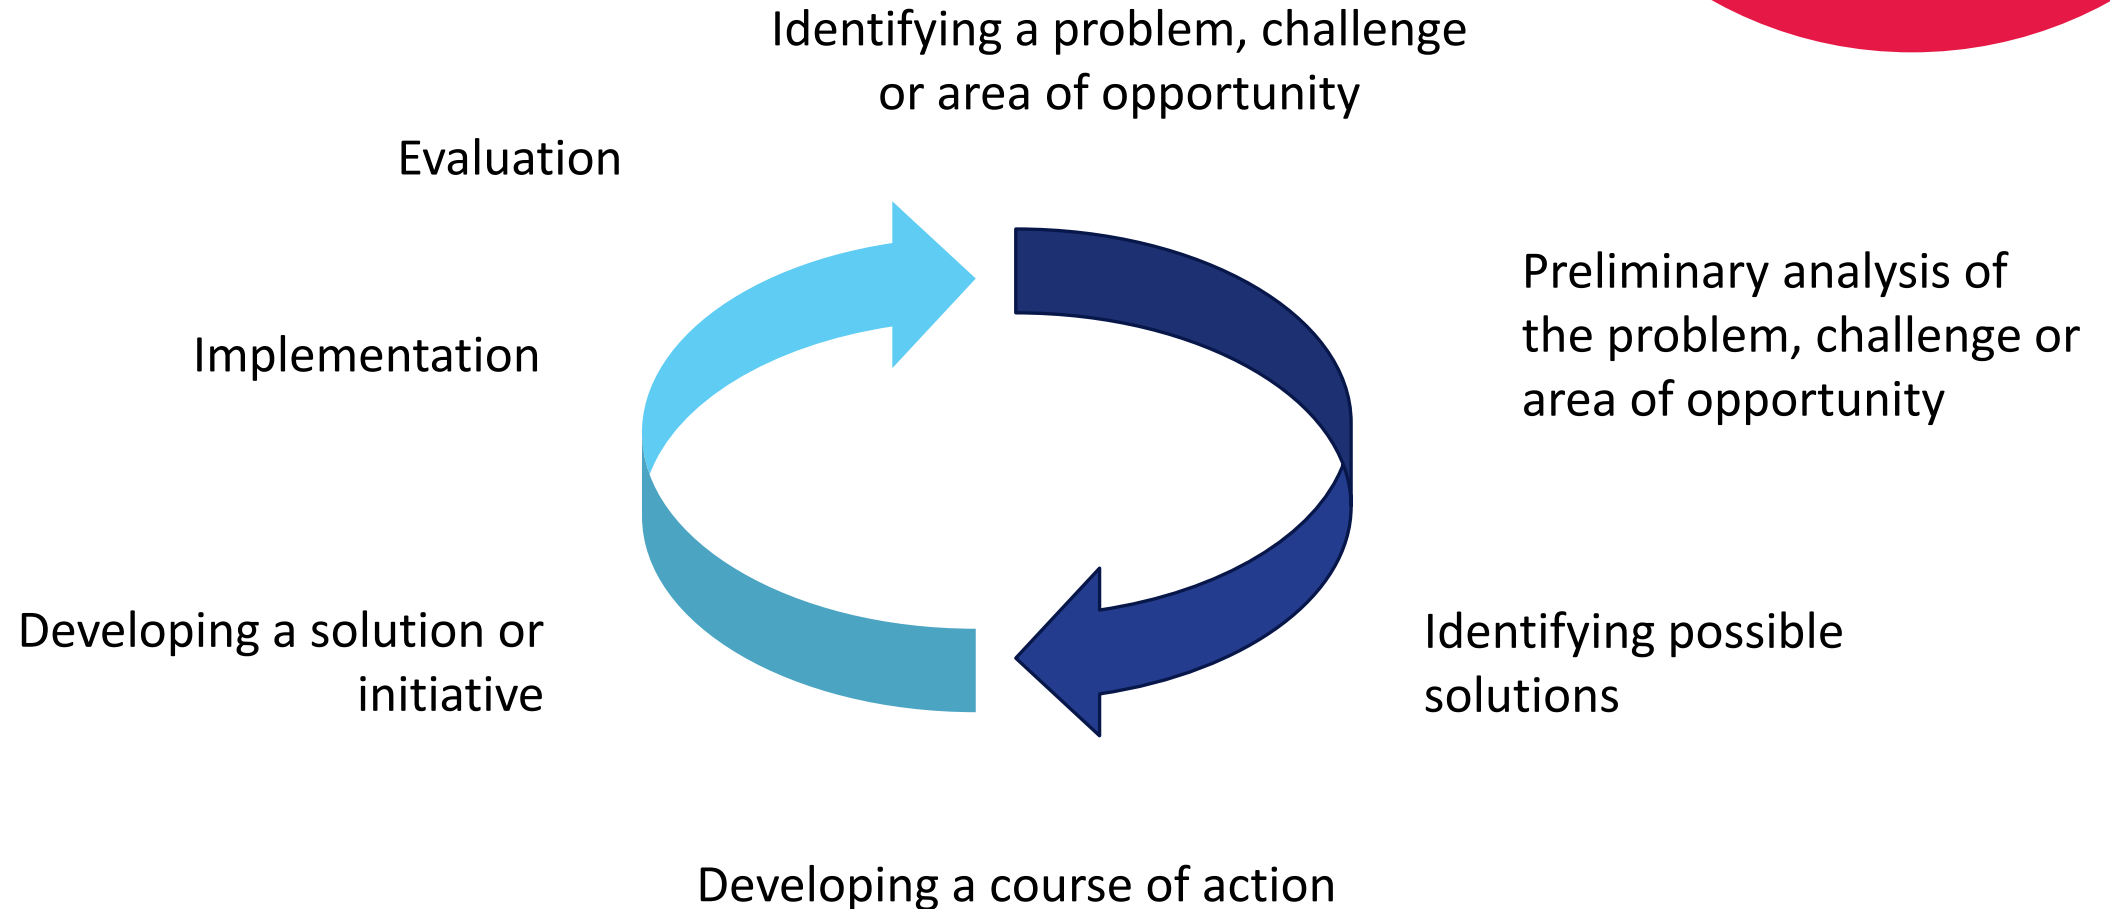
Identifying a problem, challenge or area of opportunity

Preliminary analysis of the problem, challenge or area of opportunity

Identifying possible solutions

Developing a course of action

Developing a solution or initiative

Implementation

Evaluation